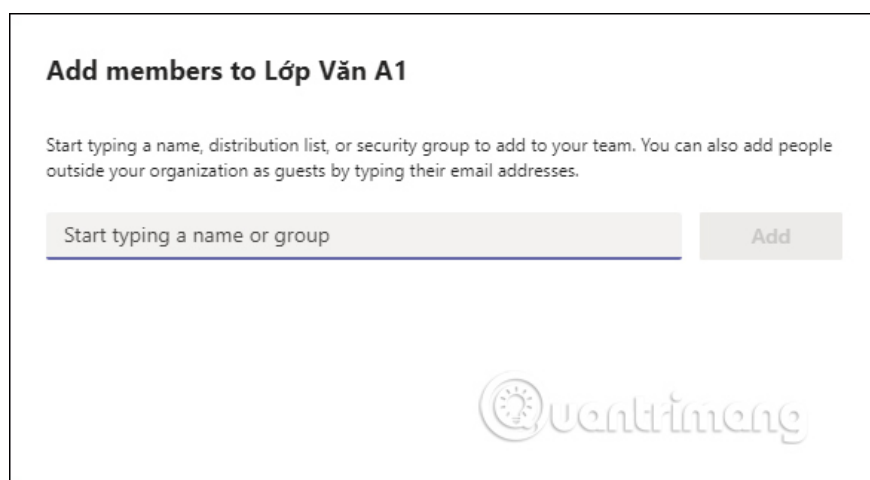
Add members to Lớp Văn A1

Start typing a name, distribution list, or security group to add to your team. You can also add people outside your organization as guests by typing their email addresses.

Start typing a name or group

Add

Quantrimang